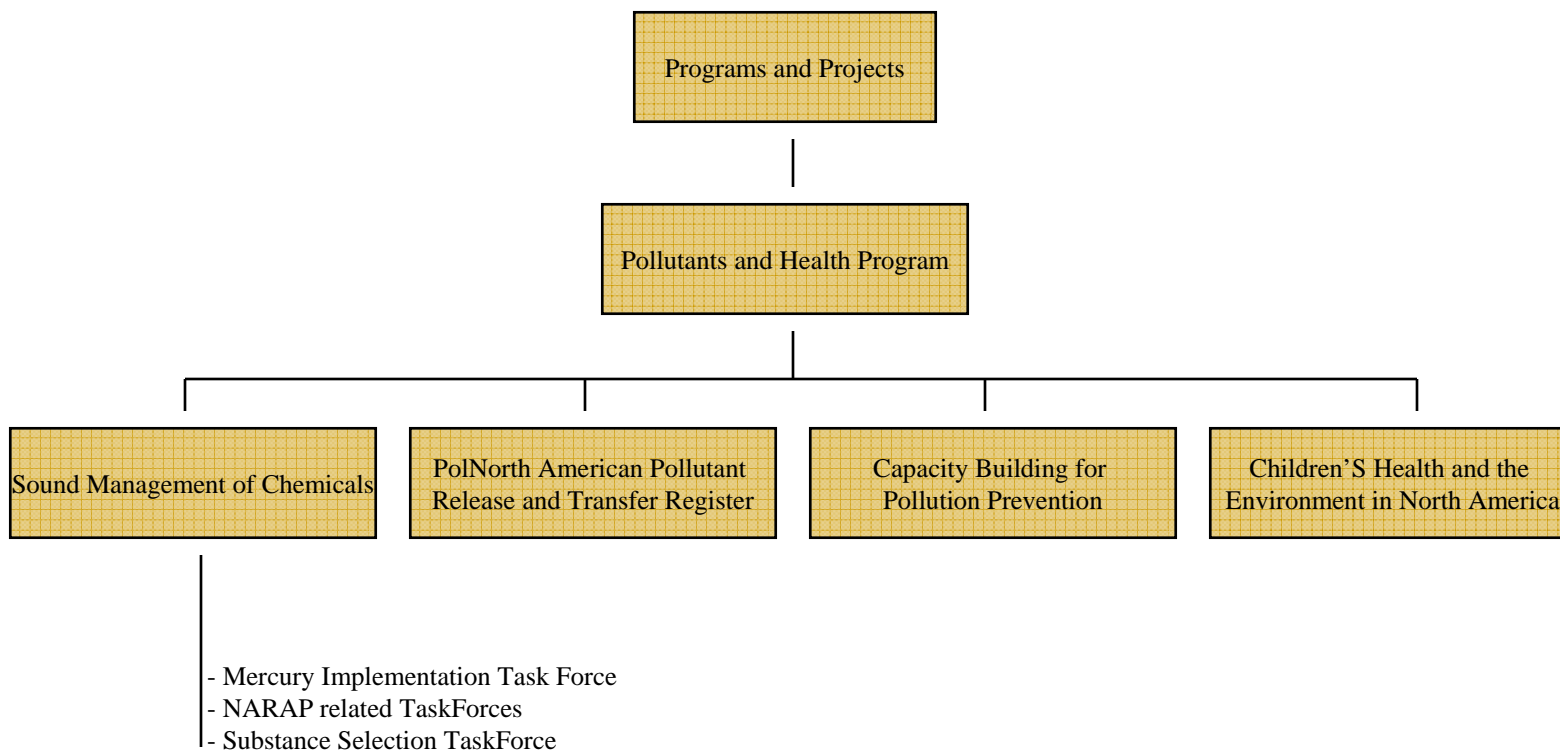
Programs and Projects

Pollutants and Health Program

Sound Management of Chemicals

PolNorth American Pollutant Release and Transfer Register

Capacity Building for Pollution Prevention

Children'S Health and the Environment in North America

- Mercury Implementation Task Force
- NARAP related TaskForces
- Substance Selection TaskForce